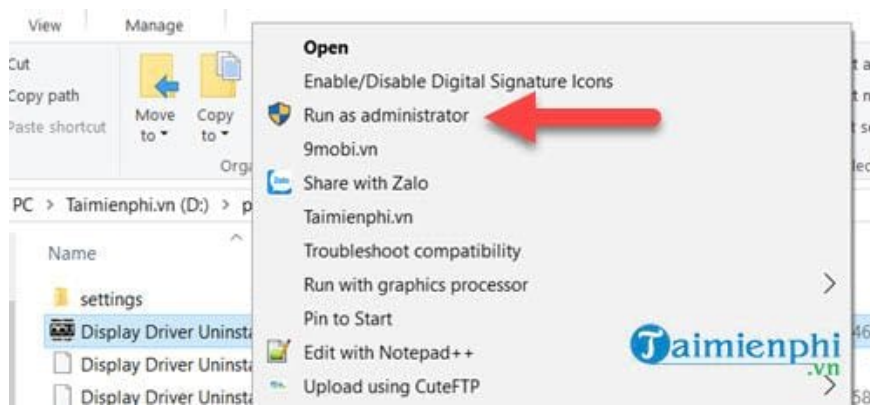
View Manage

Cut
Copy path
Paste shortcut

Move to
Copy to
Org

PC > Taimienphi.vn (D:) > p

Name

settings
Display Driver Uninst
Display Driver Uninst
Display Driver Uninst

Open
Enable/Disable Digital Signature Icons
Run as administrator
9mobi.vn
Share with Zalo
Taimienphi.vn
Troubleshoot compatibility
Run with graphics processor
Pin to Start
Edit with Notepad++
Upload using CuteFTP

Taimienphi.vn

t a
t n
t s
lec
46
58